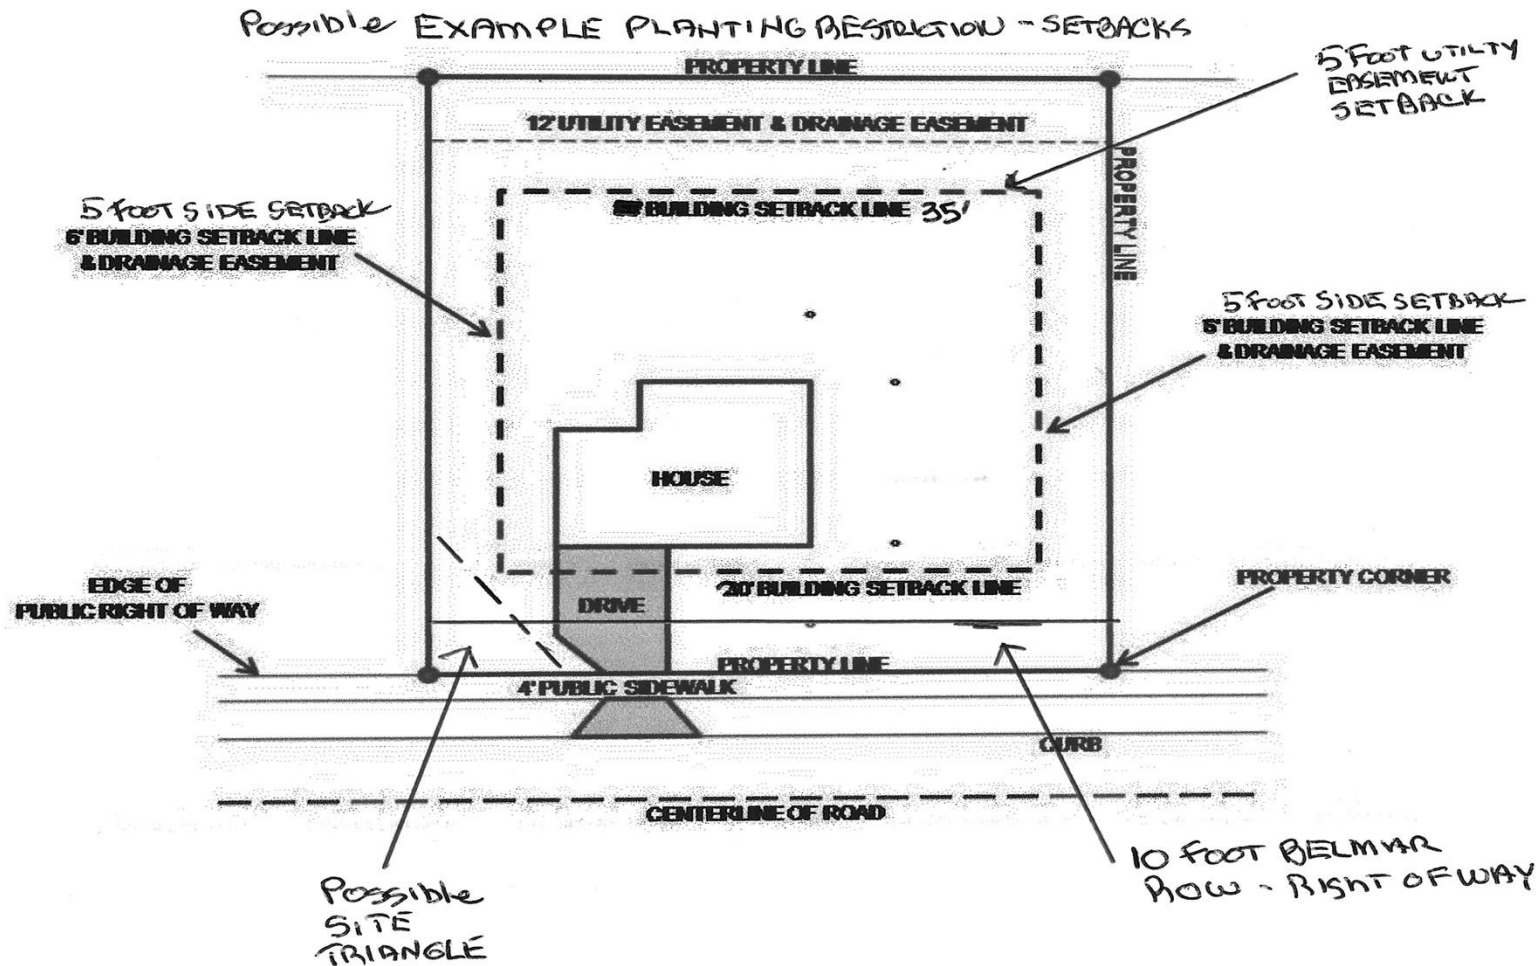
Possible EXAMPLE PLANTING RESTRICTION - SETBACKS

PROPERTY LINE

5 FOOT UTILITY EASEMENT SETBACK

12' UTILITY EASEMENT & DRAINAGE EASEMENT

PROPERTY LINE

5 FOOT SIDE SETBACK
6' BUILDING SETBACK LINE & DRAINAGE EASEMENT

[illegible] BUILDING SETBACK LINE 35'

5 FOOT SIDE SETBACK
5' BUILDING SETBACK LINE & DRAINAGE EASEMENT

HOUSE

DRIVE

30' BUILDING SETBACK LINE

EDGE OF PUBLIC RIGHT OF WAY

PROPERTY CORNER

PROPERTY LINE

4' PUBLIC SIDEWALK

CURB

CENTERLINE OF ROAD

10 FOOT BELMAR ROW - RIGHT OF WAY

Possible SITE TRIANGLE